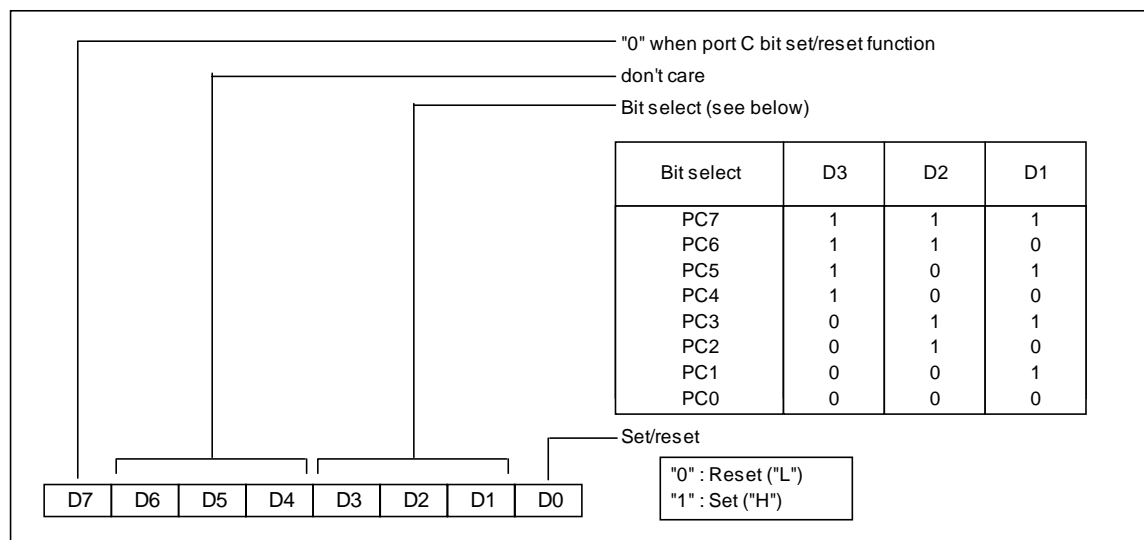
"0" when port C bit set/reset function

don't care

Bit select (see below)

| Bit select | D3 | D2 | D1 |
|---|---|---|---|
| PC7 | 1 | 1 | 1 |
| PC6 | 1 | 1 | 0 |
| PC5 | 1 | 0 | 1 |
| PC4 | 1 | 0 | 0 |
| PC3 | 0 | 1 | 1 |
| PC2 | 0 | 1 | 0 |
| PC1 | 0 | 0 | 1 |
| PC0 | 0 | 0 | 0 |

Set/reset

"0" : Reset ("L")
"1" : Set ("H")

| D7 | D6 | D5 | D4 | D3 | D2 | D1 | D0 |
|---|---|---|---|---|---|---|---|